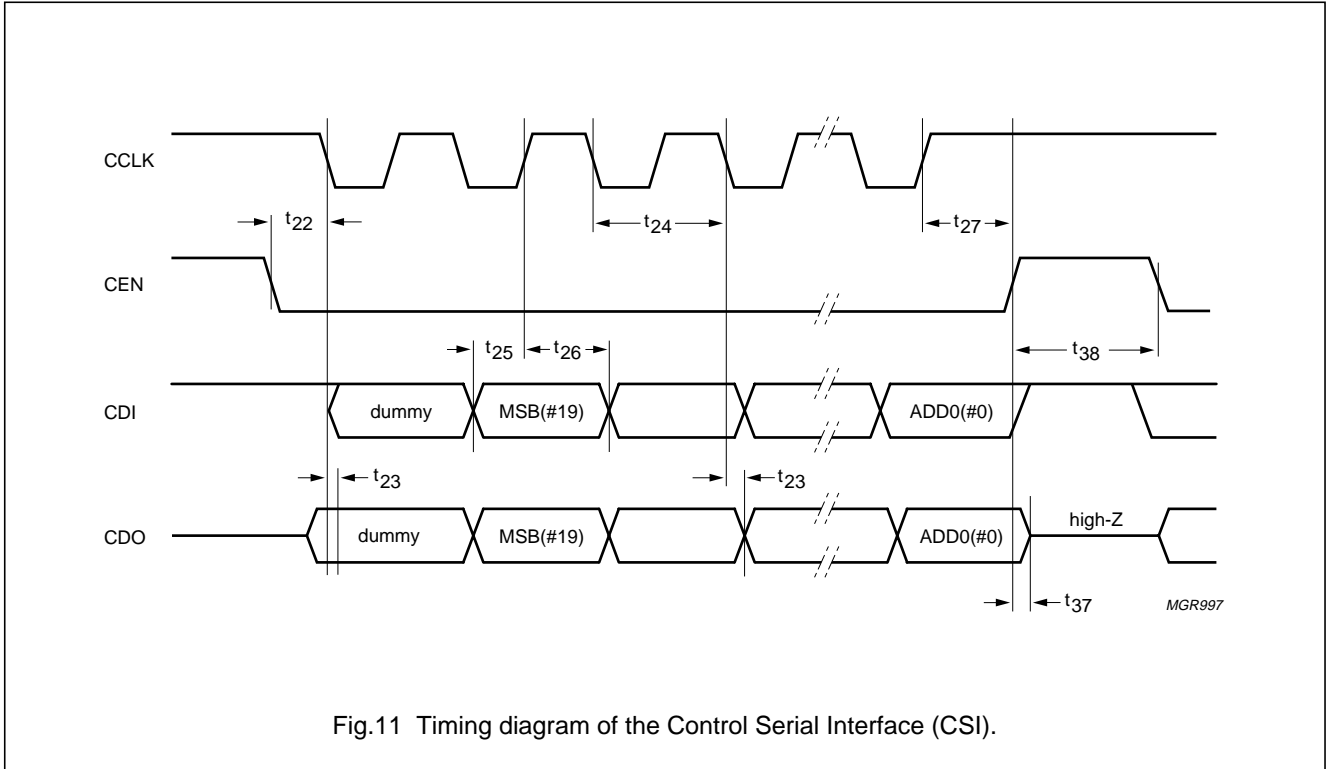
CCLK

$t_{22}$

$t_{24}$

$t_{27}$

CEN

$t_{25}$ $t_{26}$

$t_{38}$

CDI

dummy

MSB(#19)

ADD0(#0)

$t_{23}$

$t_{23}$

CDO

dummy

MSB(#19)

ADD0(#0)

high-Z

$t_{37}$

MGR997

Fig.11 Timing diagram of the Control Serial Interface (CSI).